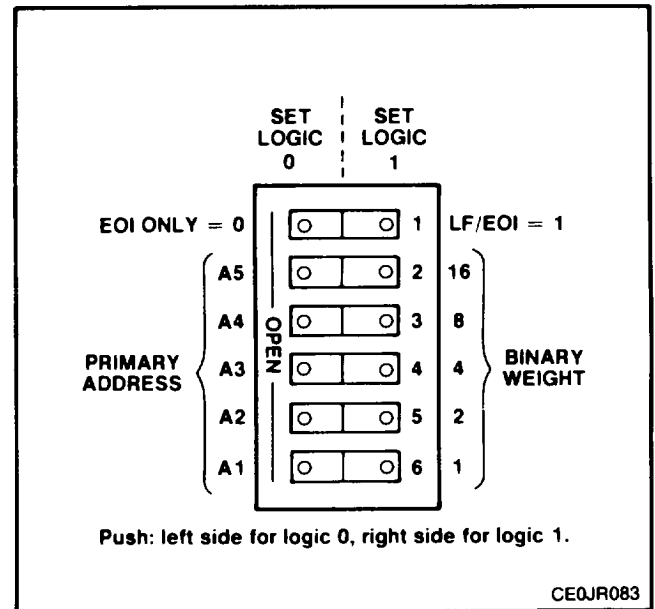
SET LOGIC 0

SET LOGIC 1

EOI ONLY = 0

1

LF/EOI = 1

A5

2

16

A4

3

8

PRIMARY ADDRESS

A3

OPEN

4

4

BINARY WEIGHT

A2

5

2

A1

6

1

Push: left side for logic 0, right side for logic 1.

CE0JR083